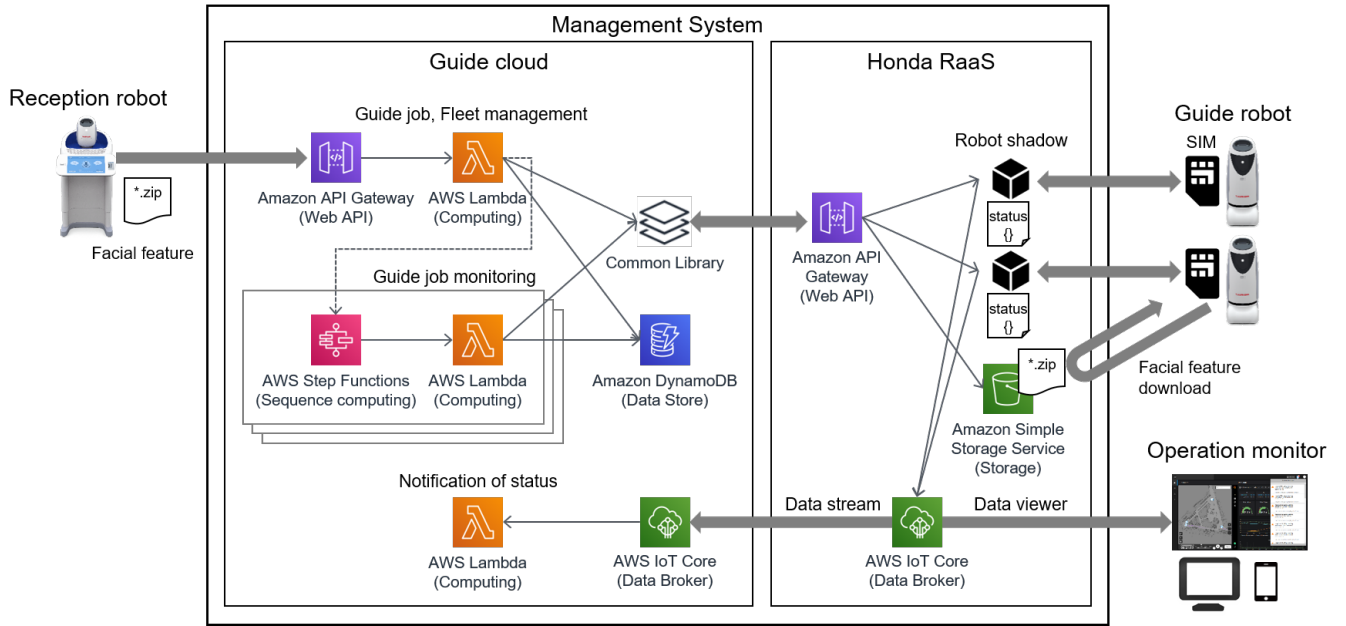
Management System

Guide cloud

Honda RaaS

Reception robot

*.zip

Facial feature

Guide job, Fleet management

Amazon API Gateway (Web API)

AWS Lambda (Computing)

Common Library

Guide job monitoring

AWS Step Functions (Sequence computing)

AWS Lambda (Computing)

Amazon DynamoDB (Data Store)

Notification of status

AWS Lambda (Computing)

AWS IoT Core (Data Broker)

Amazon API Gateway (Web API)

Robot shadow

status {}

status {}

*.zip

Amazon Simple Storage Service (Storage)

Data stream

Data viewer

AWS IoT Core (Data Broker)

Guide robot

SIM

Facial feature download

Operation monitor